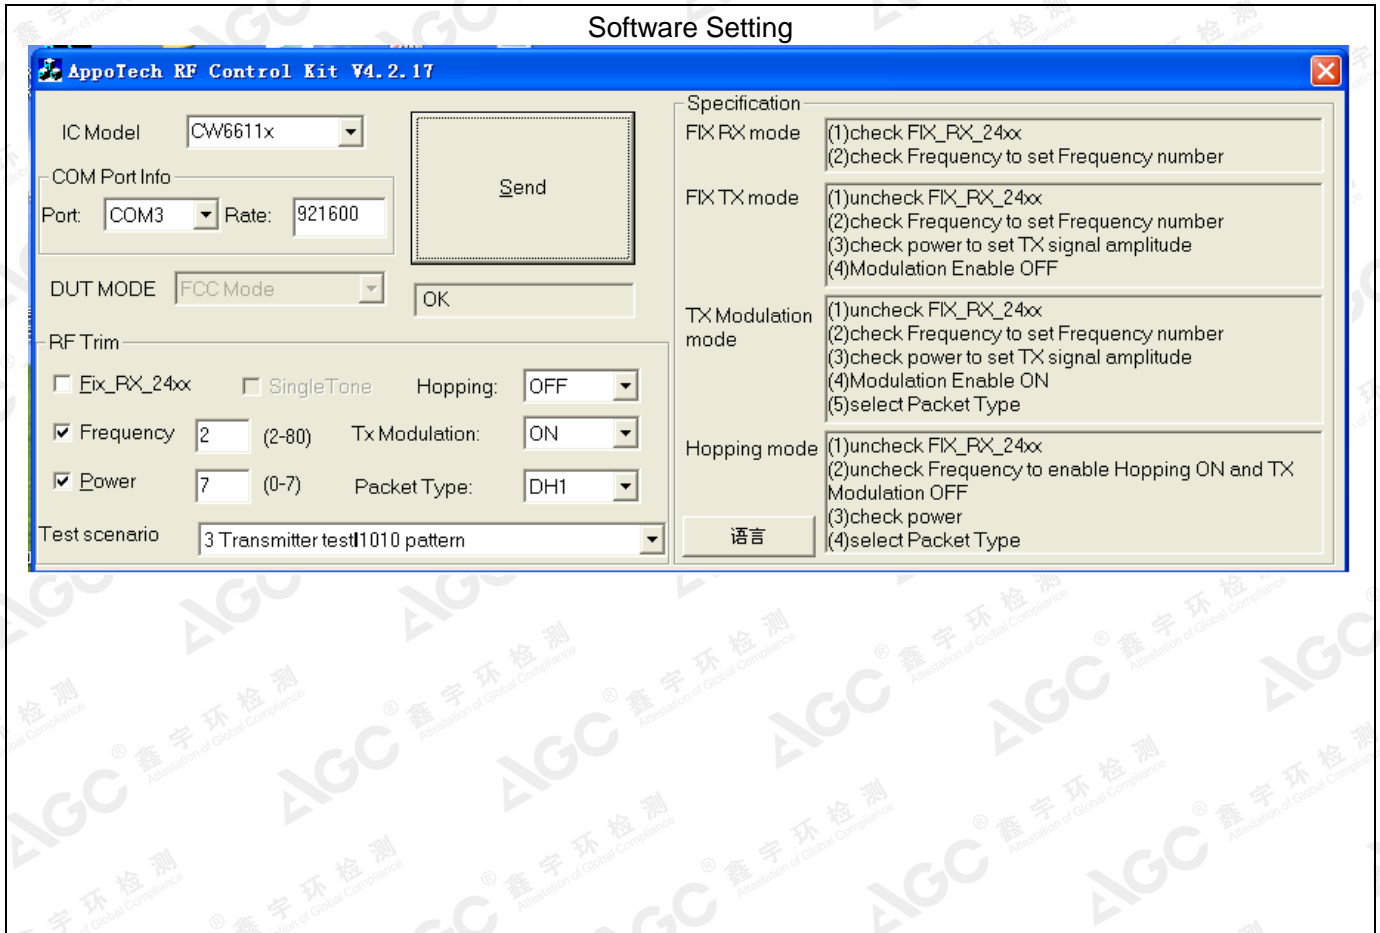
Software Setting

AppoTech RF Control Kit V4.2.17

IC Model CW6611x

COM Port Info

Port: COM3 Rate: 921600

Send

DUT MODE FCC Mode

OK

RF Trim

Fix_RX_24xx SingleTone Hopping: OFF

Frequency 2 (2-80) Tx Modulation: ON

Power 7 (0-7) Packet Type: DH1

Test scenario 3 Transmitter test1010 pattern

Specification

FIX RX mode (1)check FIX_RX_24xx
(2)check Frequency to set Frequency number

FIX TX mode (1)uncheck FIX_RX_24xx
(2)check Frequency to set Frequency number
(3)check power to set TX signal amplitude
(4)Modulation Enable OFF

TX Modulation mode (1)uncheck FIX_RX_24xx
(2)check Frequency to set Frequency number
(3)check power to set TX signal amplitude
(4)Modulation Enable ON
(5)select Packet Type

Hopping mode (1)uncheck FIX_RX_24xx
(2)uncheck Frequency to enable Hopping ON and TX Modulation OFF
(3)check power
(4)select Packet Type

语言